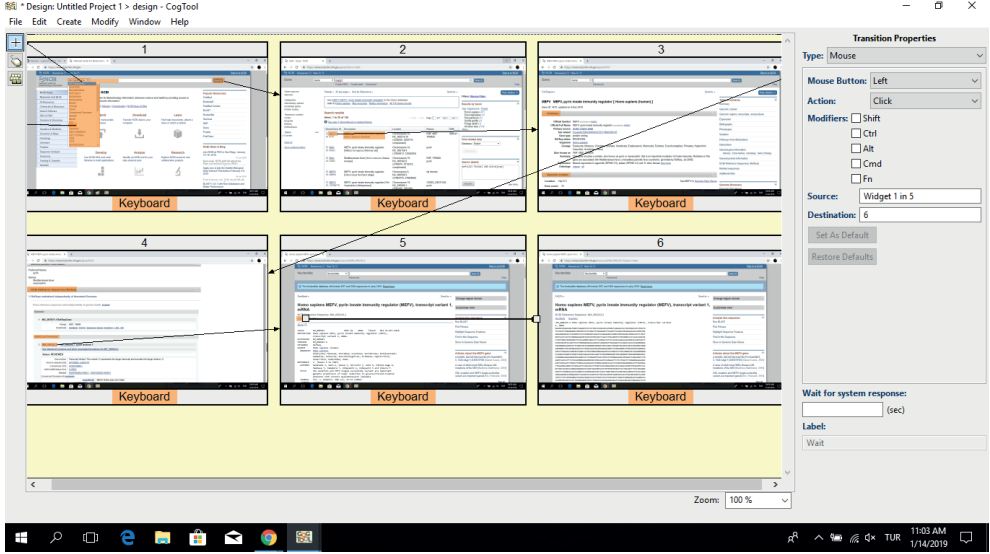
* Design: Untitled Project 1 > design - CogTool

File Edit Create Modify Window Help

1

Keyboard

2

Keyboard

3

Keyboard

4

Keyboard

5

Homo sapiens MBTV, pyrin innate immunity regulator (MEFV), transcript variant 1, mRNA

Keyboard

6

Homo sapiens MBTV, pyrin innate immunity regulator (MEFV), transcript variant 1, mRNA

Keyboard

Transition Properties

Type: Mouse

Mouse Button: Left

Action: Click

Modifiers: Shift Ctrl Alt Cmd Fn

Source: Widget 1 in 5

Destination: 6

Set As Default

Restore Defaults

Wait for system response:

(sec)

Label:

Wait

Zoom: 100 %

TUR

11:03 AM
1/14/2019